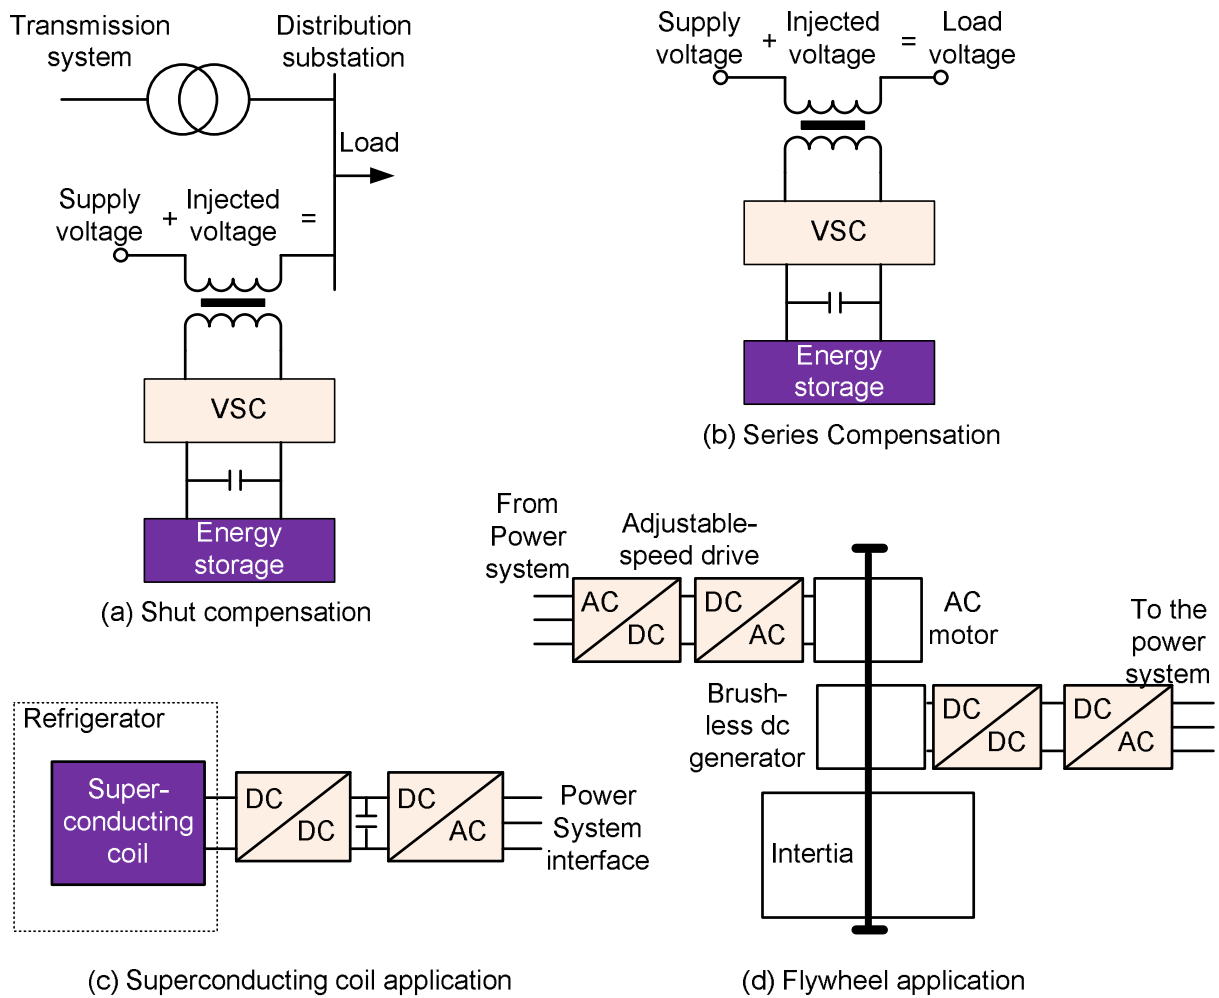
Transmission system

Distribution substation

Load

Supply voltage + Injected voltage =

VSC

Energy storage

(a) Shut compensation

Supply voltage + Injected voltage = Load voltage

VSC

Energy storage

(b) Series Compensation

Refrigerator

Super-conducting coil

DC DC

DC AC

Power System interface

(c) Superconducting coil application

From Power system

Adjustable-speed drive

AC DC

DC AC

AC motor

Brush-less dc generator

DC DC

DC AC

To the power system

Intertia

(d) Flywheel application